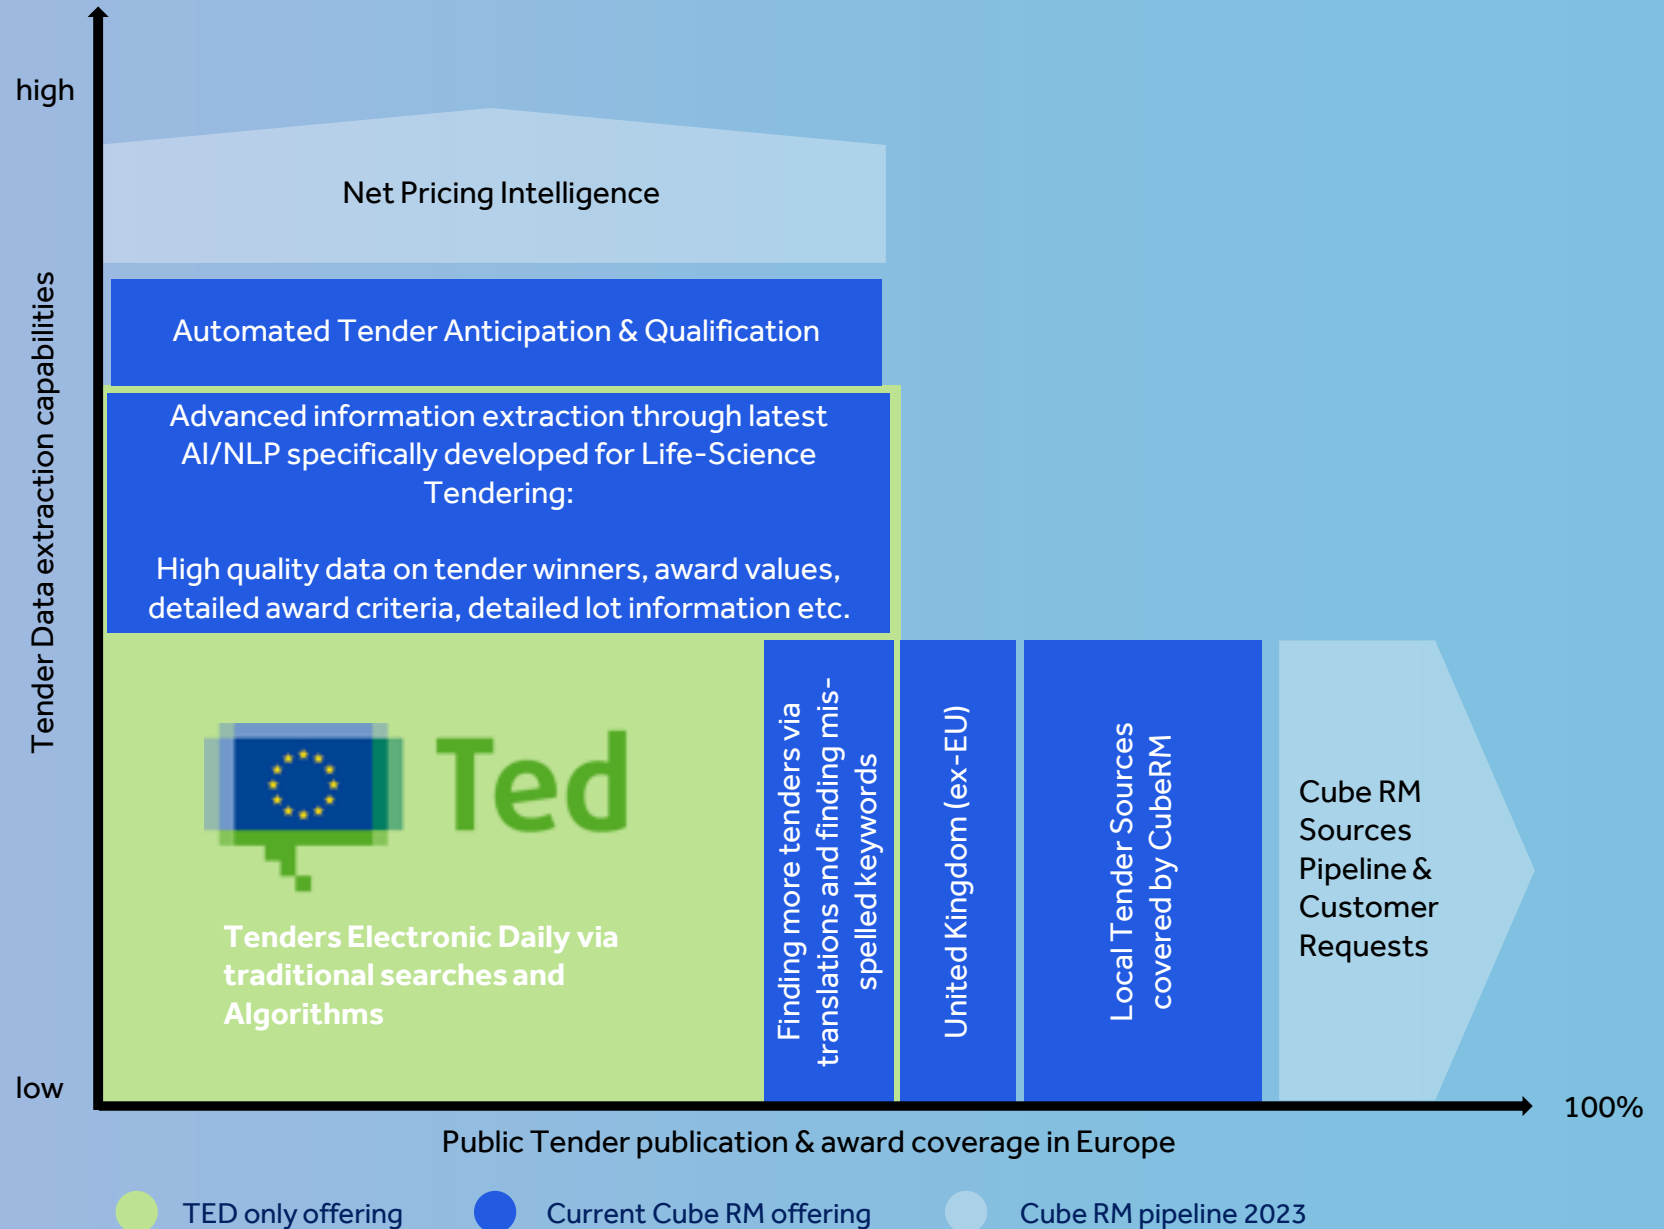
high

Tender Data extraction capabilities

Net Pricing Intelligence

Automated Tender Anticipation & Qualification

Advanced information extraction through latest AI/NLP specifically developed for Life-Science Tendering:

High quality data on tender winners, award values, detailed award criteria, detailed lot information etc.

Ted

Tenders Electronic Daily via traditional searches and Algorithms

Finding more tenders via translations and finding misspelled keywords

United Kingdom (ex-EU)

Local Tender Sources covered by CubeRM

Cube RM Sources Pipeline & Customer Requests

low

100%

Public Tender publication & award coverage in Europe

TED only offering

Current Cube RM offering

Cube RM pipeline 2023